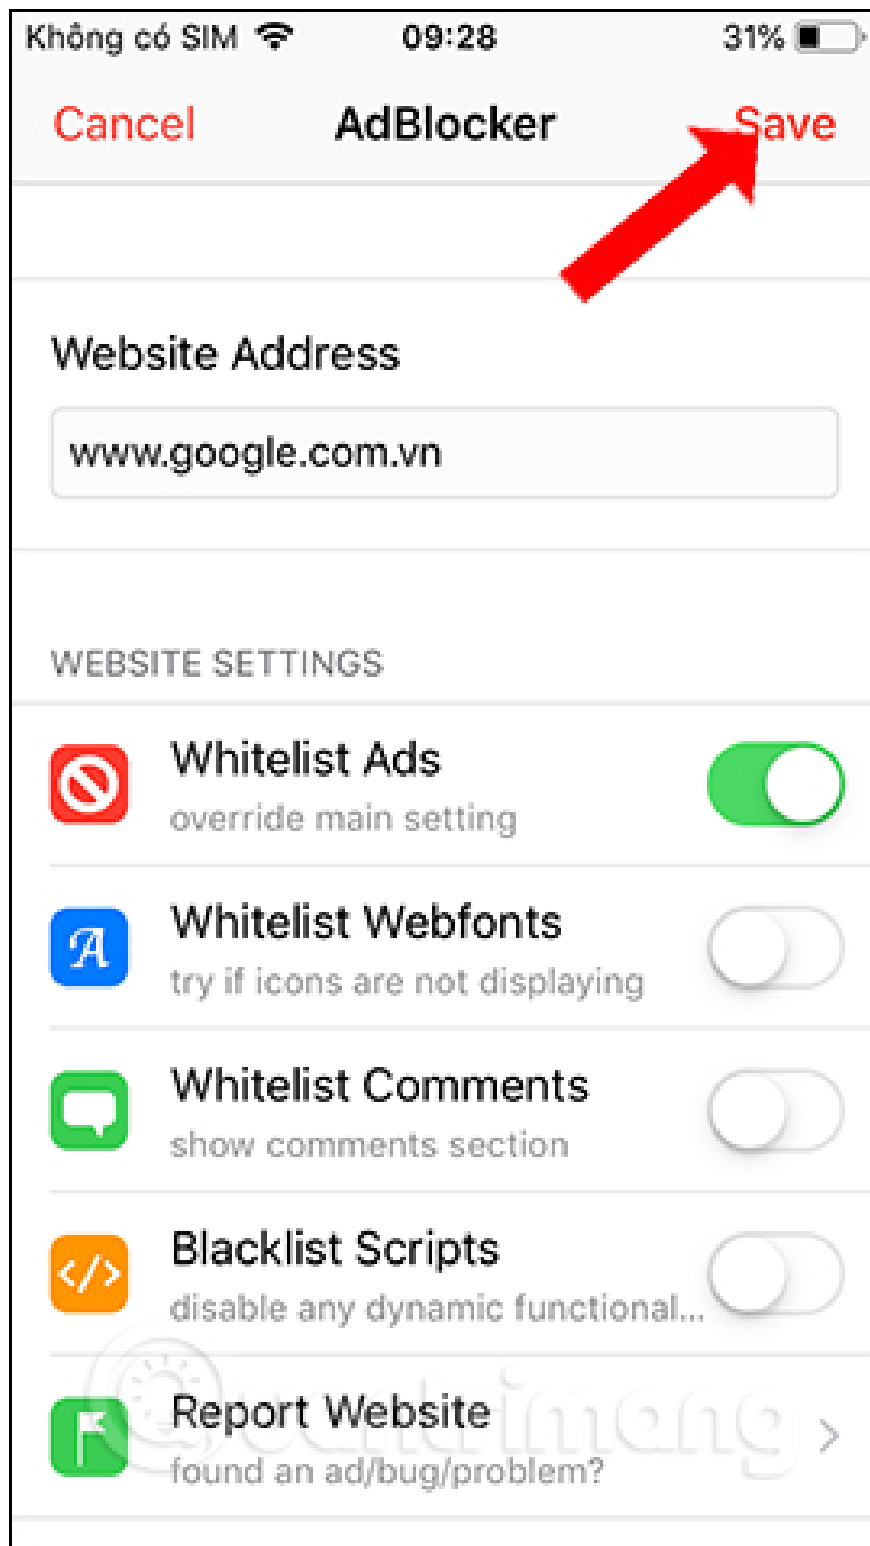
Không có SIM 09:28 31%

Cancel AdBlocker Save

Website Address

www.google.com.vn

WEBSITE SETTINGS

Whitelist Ads
override main setting

Whitelist Webfonts
try if icons are not displaying

Whitelist Comments
show comments section

Blacklist Scripts
disable any dynamic functional...

Report Website
found an ad/bug/problem?

Quantrimang